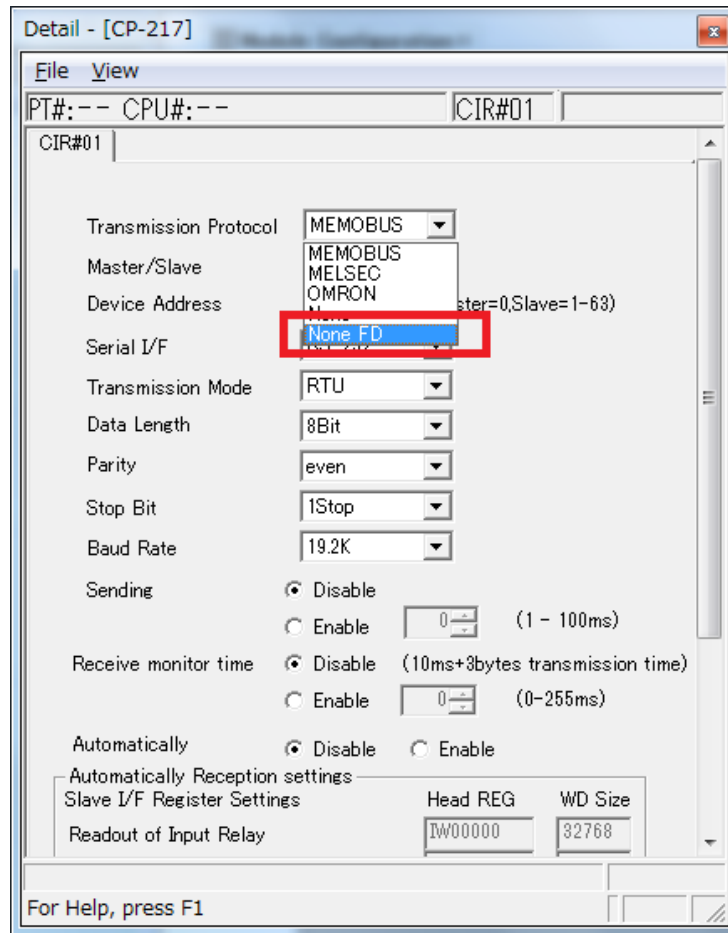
Detail - [CP-217]

File View

PT#:-- CPU#:--

CIR#01

CIR#01

Transmission Protocol
MEMOBUS

MEMOBUS
MELSEC
OMRON
None
None FD

Master/Slave

Device Address
ster=0,Slave=1-63)

Serial I/F

Transmission Mode
RTU

Data Length
8Bit

Parity
even

Stop Bit
1Stop

Baud Rate
19.2K

Sending
Disable
Enable
0
(1 - 100ms)

Receive monitor time
Disable
(10ms+3bytes transmission time)
Enable
0
(0-255ms)

Automatically
Disable
Enable

Automatically Reception settings
Slave I/F Register Settings
Head REG
WD Size
Readout of Input Relay
IW00000
32768

For Help, press F1